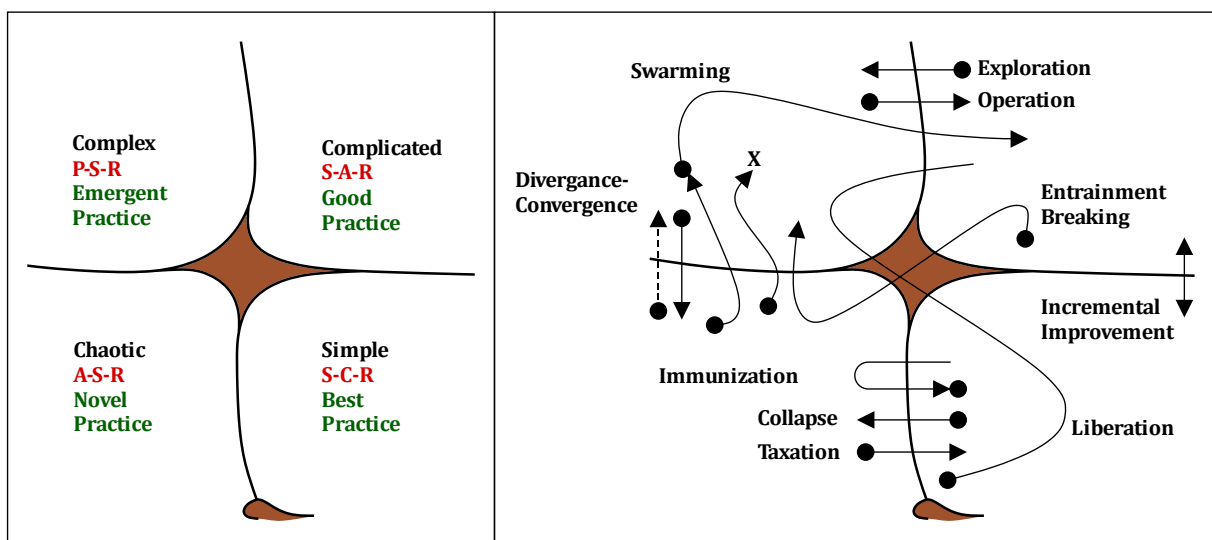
Complex
P-S-R
Emergent
Practice

Complicated
S-A-R
Good
Practice

Chaotic
A-S-R
Novel
Practice

Simple
S-C-R
Best
Practice

Swarming

Exploration

Operation

X

Divergance-Convergence

Entrainment
Breaking

Incremental
Improvement

Immunization

Collapse

Taxation

Liberation